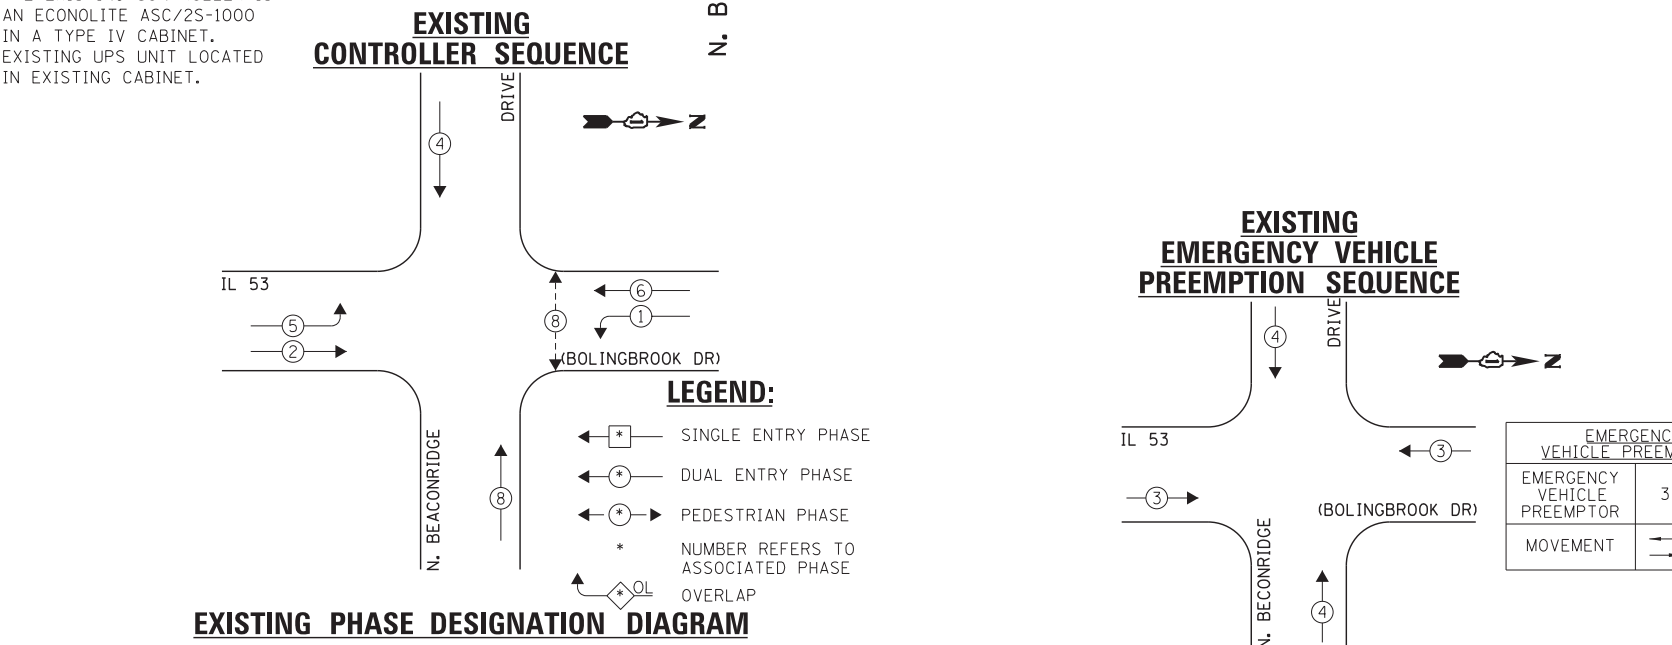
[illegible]
AN ECONOLITE ASC/2S-1000 IN A TYPE IV CABINET. EXISTING UPS UNIT LOCATED IN EXISTING CABINET.

EXISTING
CONTROLLER SEQUENCE

N. B

DRIVE

Z

4

IL 53

6

5

8

1

2

(BOLINGBROOK DR)

LEGEND:

N. BEACONRIDGE

8

* SINGLE ENTRY PHASE

* DUAL ENTRY PHASE

* PEDESTRIAN PHASE

* NUMBER REFERS TO ASSOCIATED PHASE

* OL OVERLAP

EXISTING PHASE DESIGNATION DIAGRAM

EXISTING
EMERGENCY VEHICLE
PREEMPTION SEQUENCE

4

DRIVE

Z

IL 53

3

3

(BOLINGBROOK DR)

N. BECONRIDGE

4

| EMERGENC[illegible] VEHICLE PREEM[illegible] | |
|---|---|
| EMERGENCY VEHICLE PREEMPTOR | 3 |
| MOVEMENT | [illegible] |